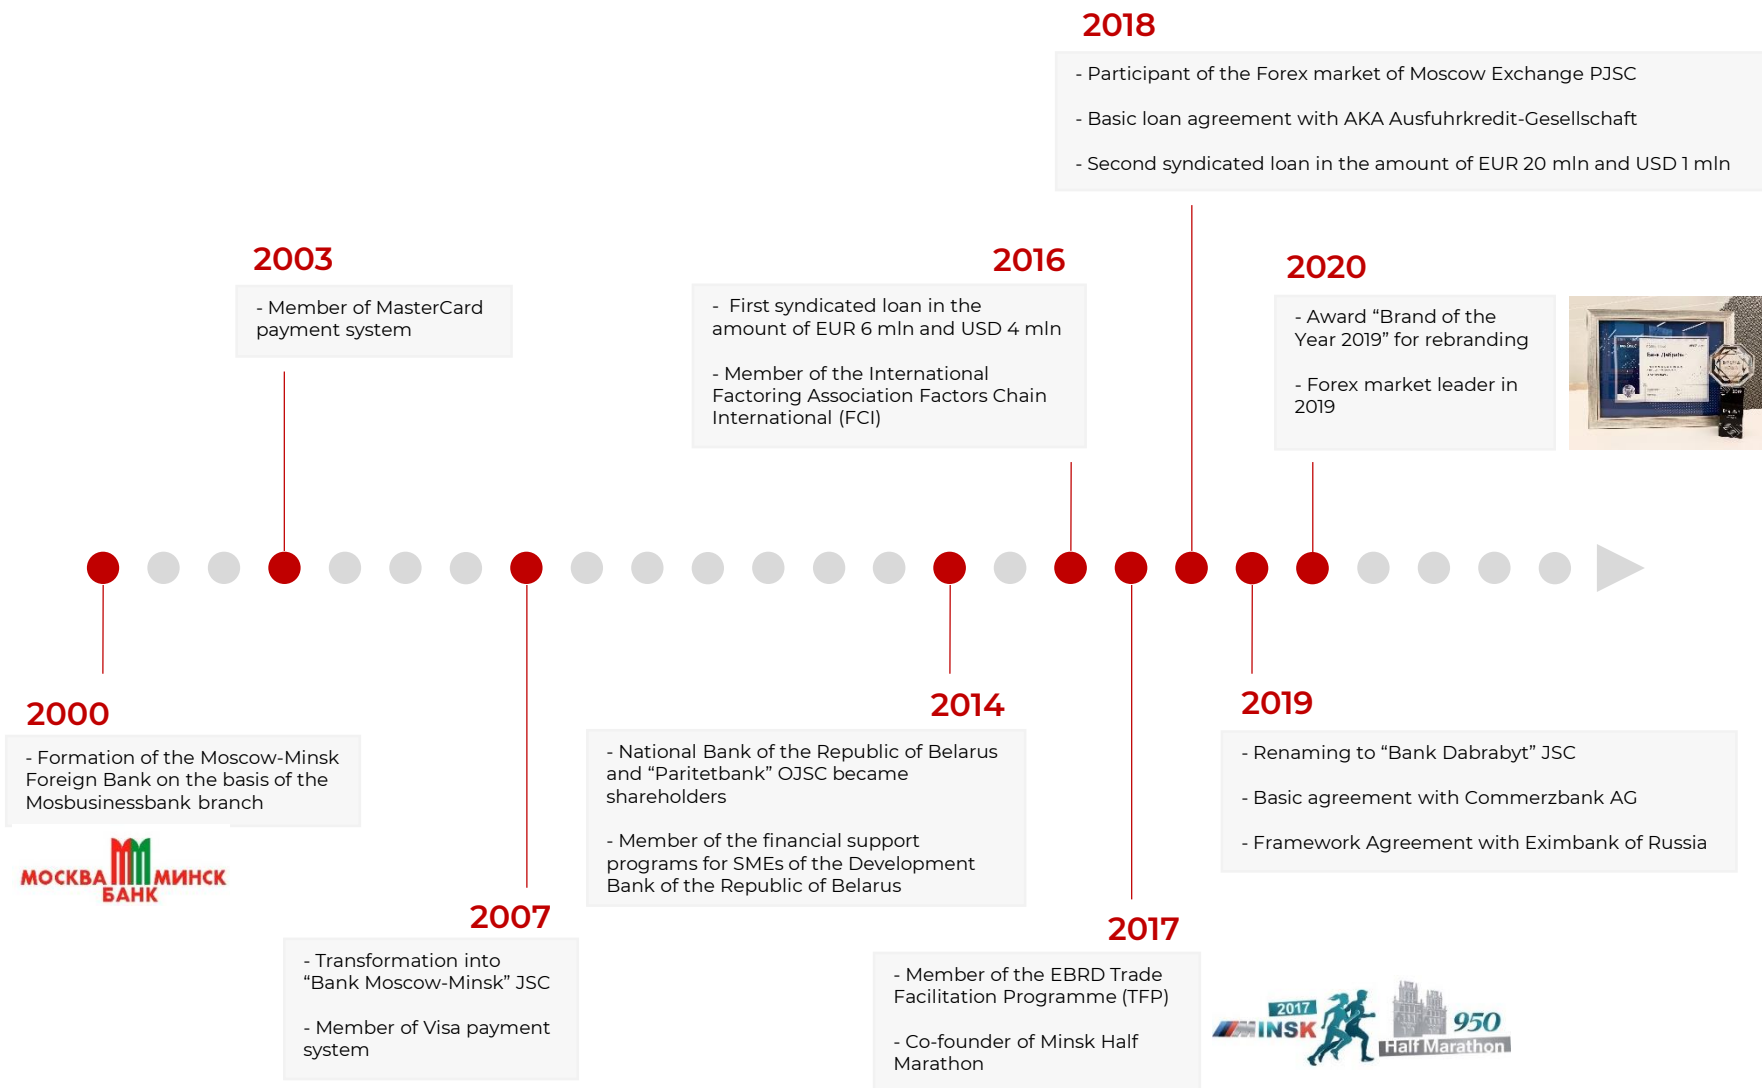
2018

- Participant of the Forex market of Moscow Exchange PJSC

- Basic loan agreement with AKA Ausfuhrkredit-Gesellschaft

- Second syndicated loan in the amount of EUR 20 mln and USD 1 mln

2003

- Member of MasterCard payment system

2016

- First syndicated loan in the amount of EUR 6 mln and USD 4 mln

- Member of the International Factoring Association Factors Chain International (FCI)

2020

- Award “Brand of the Year 2019” for rebranding

- Forex market leader in 2019

2000

- Formation of the Moscow-Minsk Foreign Bank on the basis of the Mosbusinessbank branch

МОСКВА МИНСК БАНК

2007

- Transformation into “Bank Moscow-Minsk” JSC

- Member of Visa payment system

2014

- National Bank of the Republic of Belarus and “Paritetbank” OJSC became shareholders

- Member of the financial support programs for SMEs of the Development Bank of the Republic of Belarus

2017

- Member of the EBRD Trade Facilitation Programme (TFP)

- Co-founder of Minsk Half Marathon

2017 MINSK 950 Half Marathon

2019

- Renaming to “Bank Dabrabyt” JSC

- Basic agreement with Commerzbank AG

- Framework Agreement with Eximbank of Russia